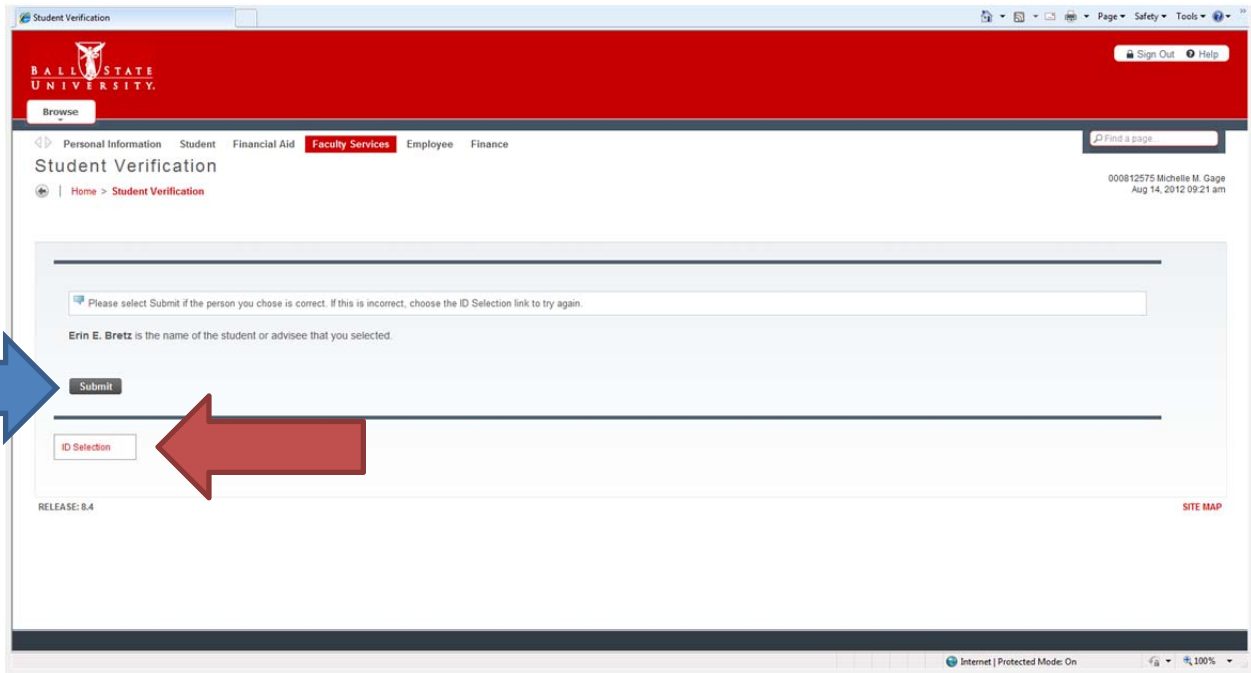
Student Verification

Page ▾ Safety ▾ Tools ▾

BALL STATE UNIVERSITY.

Sign Out Help

Browse

Personal Information Student Financial Aid Faculty Services Employee Finance

Find a page...

Student Verification

Home > Student Verification

000812575 Michelle M. Gage
Aug 14, 2012 09:21 am

Please select Submit if the person you chose is correct. If this is incorrect, choose the ID Selection link to try again.

**Erin E. Bretz** is the name of the student or advisee that you selected.

Submit

ID Selection

RELEASE: 8.4

SITE MAP

Internet | Protected Mode: On

100%